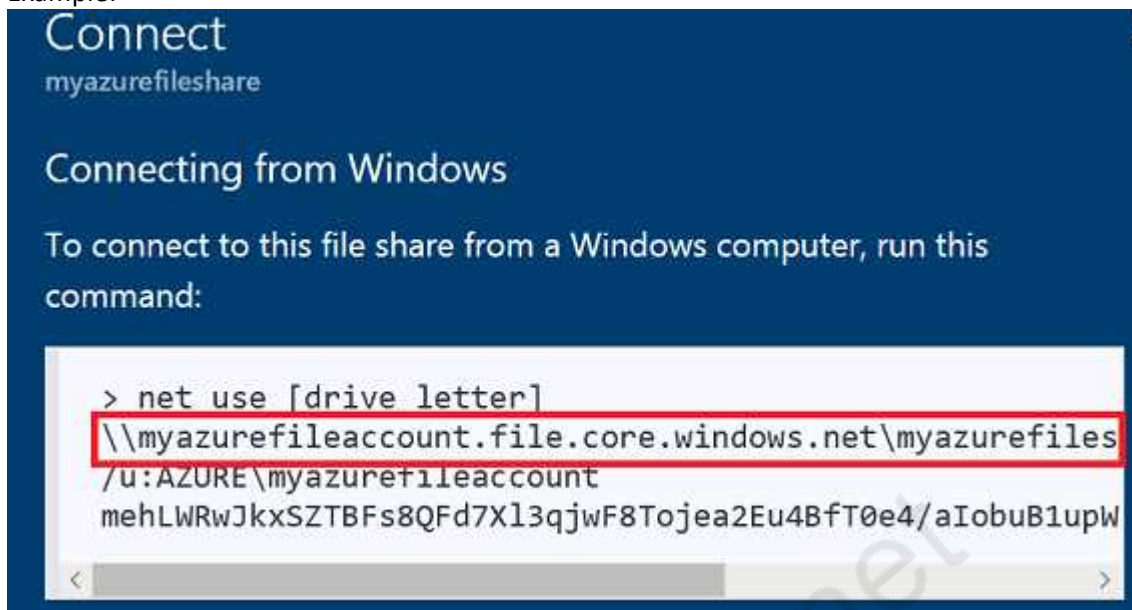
Example:

Connect
myazurefileshare

Connecting from Windows

To connect to this file share from a Windows computer, run this command:

> net use [drive letter]
\\myazurefileaccount.file.core.windows.net\myazurefiles
/u:AZURE\myazurefileaccount
mehLWRwJkxSZTBFs8QFd7Xl3qjwF8Tojea2Eu4BfT0e4/aIobuB1upW